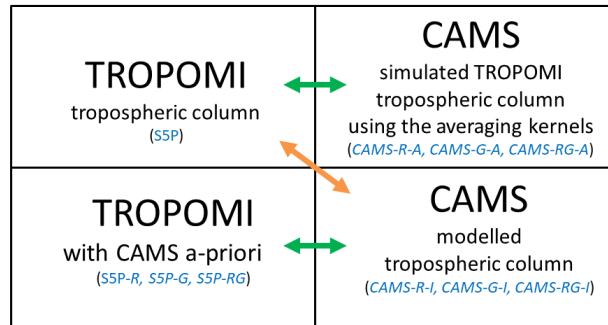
TROPOMI
tropospheric column
(S5P)

CAMS
simulated TROPOMI
tropospheric column
using the averaging kernels
(CAMS-R-A, CAMS-G-A, CAMS-RG-A)

TROPOMI
with CAMS a-priori
(S5P-R, S5P-G, S5P-RG)

CAMS
modelled
tropospheric column
(CAMS-R-I, CAMS-G-I, CAMS-RG-I)